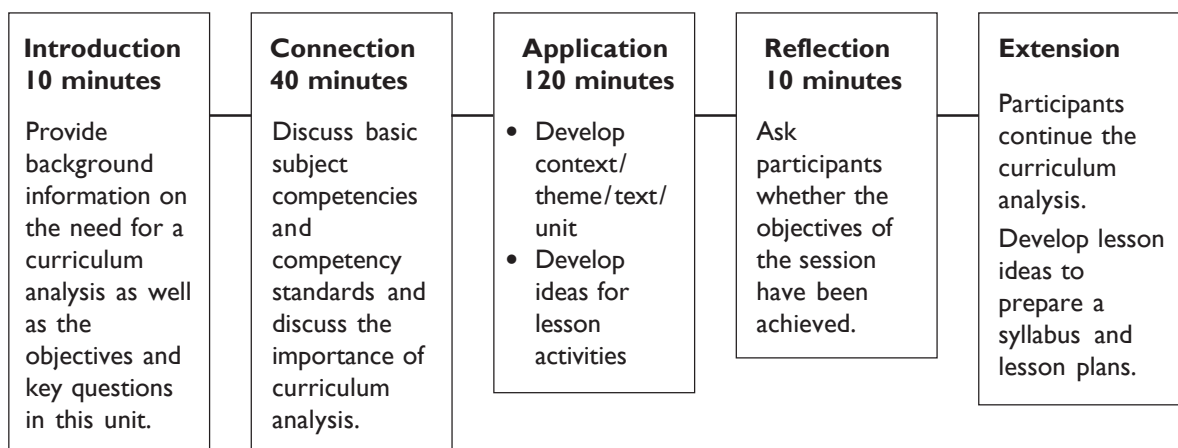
Introduction
10 minutes

Provide background information on the need for a curriculum analysis as well as the objectives and key questions in this unit.

Connection
40 minutes

Discuss basic subject competencies and competency standards and discuss the importance of curriculum analysis.

Application
120 minutes

• Develop context/ theme/text/ unit
• Develop ideas for lesson activities

Reflection
10 minutes

Ask participants whether the objectives of the session have been achieved.

Extension

Participants continue the curriculum analysis.

Develop lesson ideas to prepare a syllabus and lesson plans.